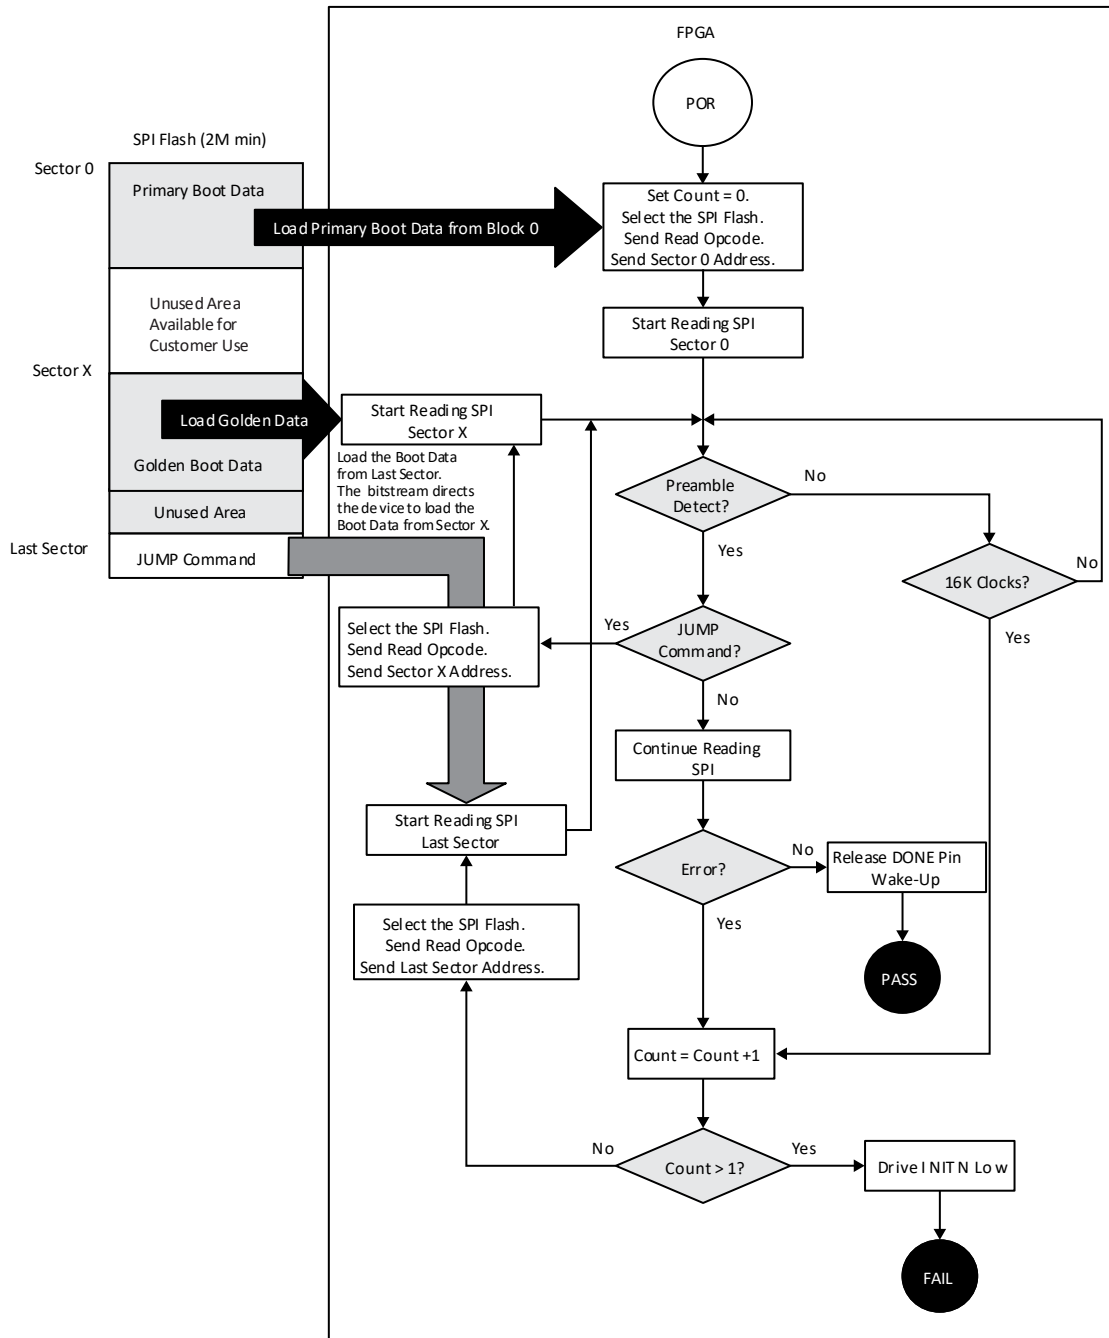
FPGA

POR

SPI Flash (2M min)

Sector 0

Primary Boot Data

Load Primary Boot Data from Block 0

Set Count = 0.
Select the SPI Flash.
Send Read Opcode.
Send Sector 0 Address.

Unused Area Available for Customer Use

Start Reading SPI Sector 0

Sector X

Load Golden Data

Start Reading SPI Sector X

Golden Boot Data

Load the Boot Data from Last Sector. The bitstream directs the device to load the Boot Data from Sector X.

Preamble Detect?

No

Unused Area

Last Sector

JUMP Command

Yes

16K Clocks?

No

Select the SPI Flash.
Send Read Opcode.
Send Sector X Address.

Yes

JUMP Command?

Yes

No

Continue Reading SPI

Start Reading SPI Last Sector

Error?

No

Release DONE Pin Wake-Up

Yes

Select the SPI Flash.
Send Read Opcode.
Send Last Sector Address.

PASS

Count = Count +1

No

Count > 1?

Yes

Drive INITN Low

FAIL